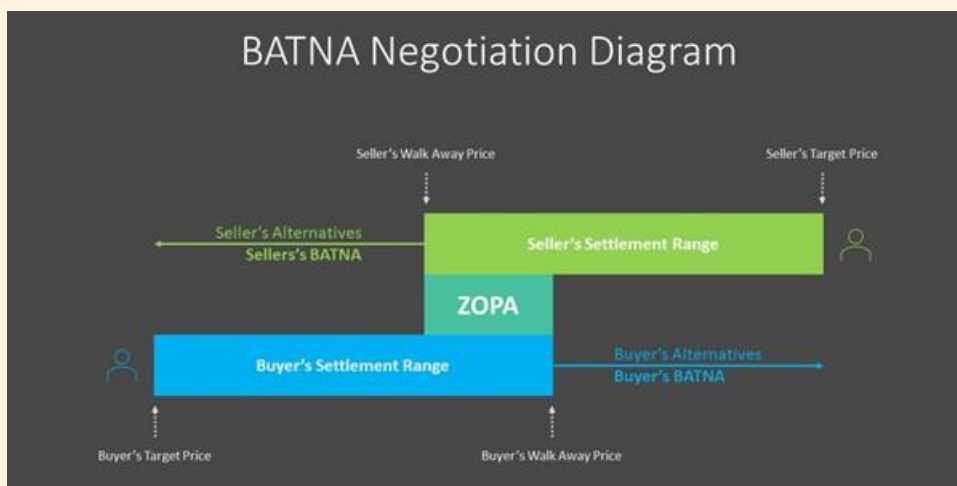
BATNA Negotiation Diagram

Seller's Walk Away Price

Seller's Target Price

Seller's Alternatives

Sellers's BATNA

Seller's Settlement Range

ZOPA

Buyer's Settlement Range

Buyer's Alternatives

Buyer's BATNA

Buyer's Target Price

Buyer's Walk Away Price